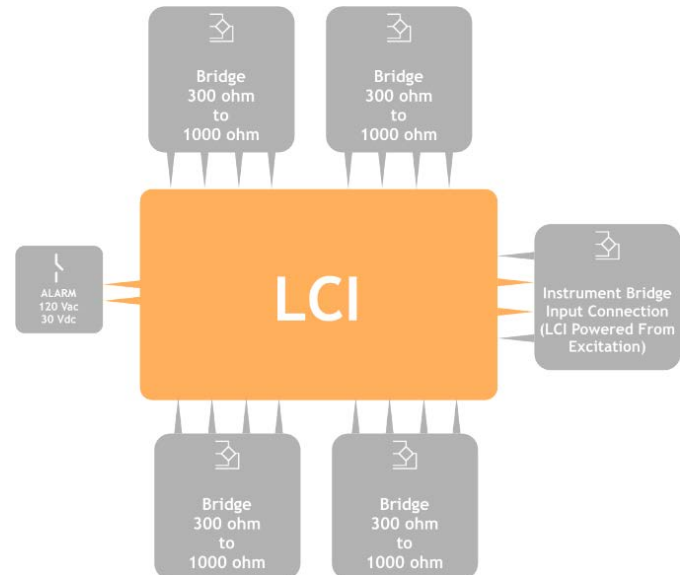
Bridge
300 ohm
to
1000 ohm

Bridge
300 ohm
to
1000 ohm

ALARM
120 Vac
30 Vdc

LCI

Instrument Bridge
Input Connection
(LCI Powered From
Excitation)

Bridge
300 ohm
to
1000 ohm

Bridge
300 ohm
to
1000 ohm